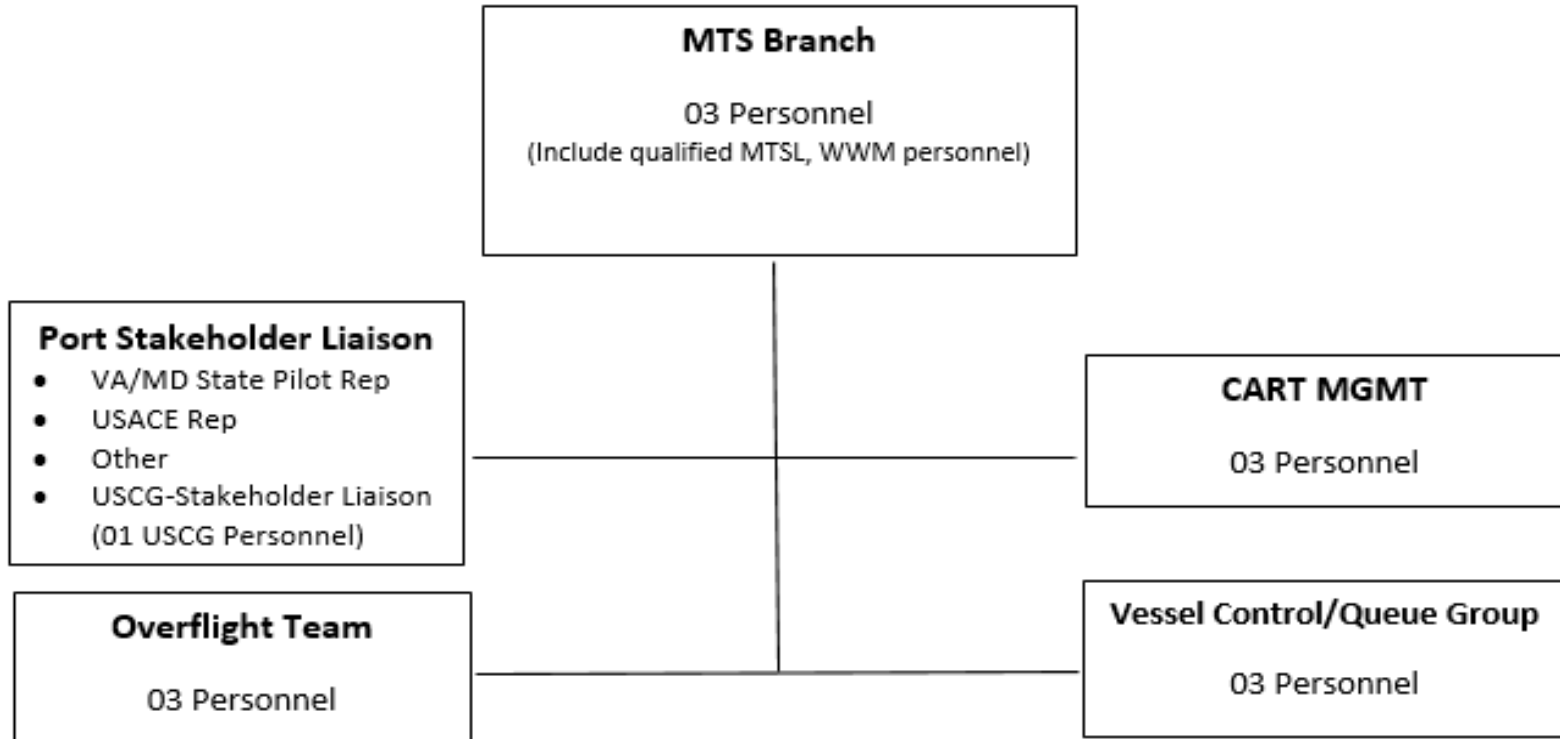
MTS Branch

03 Personnel
(Include qualified MTSL, WWM personnel)

Port Stakeholder Liaison
- VA/MD State Pilot Rep
- USACE Rep
- Other
- USCG-Stakeholder Liaison (01 USCG Personnel)

CART MGMT

03 Personnel

Overflight Team

03 Personnel

Vessel Control/Queue Group

03 Personnel